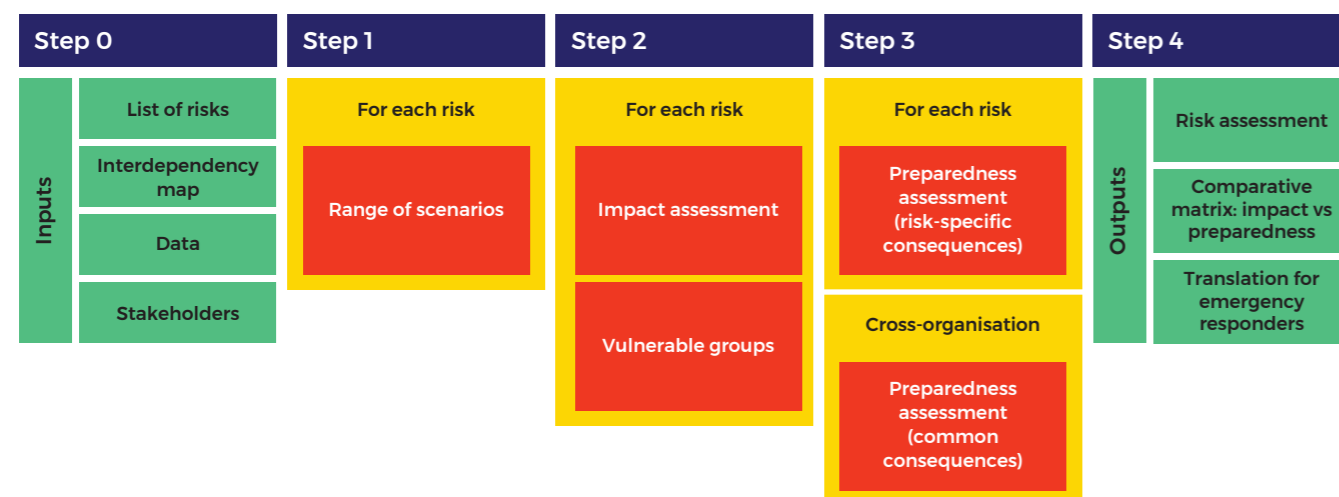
Step 0

Inputs

List of risks

Interdependency map

Data

Stakeholders

Step 1

For each risk

Range of scenarios

Step 2

For each risk

Impact assessment

Vulnerable groups

Step 3

For each risk

Preparedness assessment (risk-specific consequences)

Cross-organisation

Preparedness assessment (common consequences)

Step 4

Outputs

Risk assessment

Comparative matrix: impact vs preparedness

Translation for emergency responders